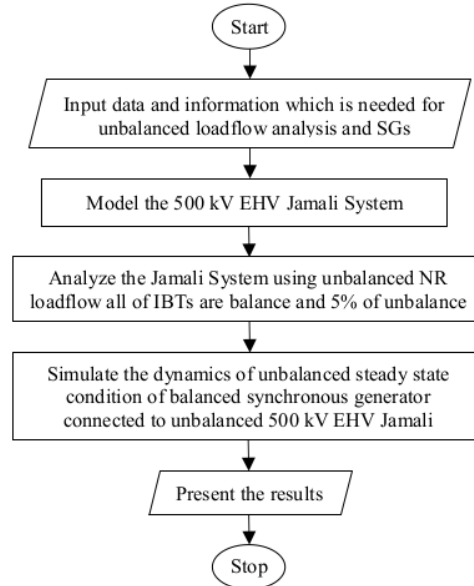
Start

Input data and information which is needed for unbalanced loadflow analysis and SGs

Model the 500 kV EHV Jamali System

Analyze the Jamali System using unbalanced NR loadflow all of IBTs are balance and 5% of unbalance

Simulate the dynamics of unbalanced steady state condition of balanced synchronous generator connected to unbalanced 500 kV EHV Jamali

Present the results

Stop